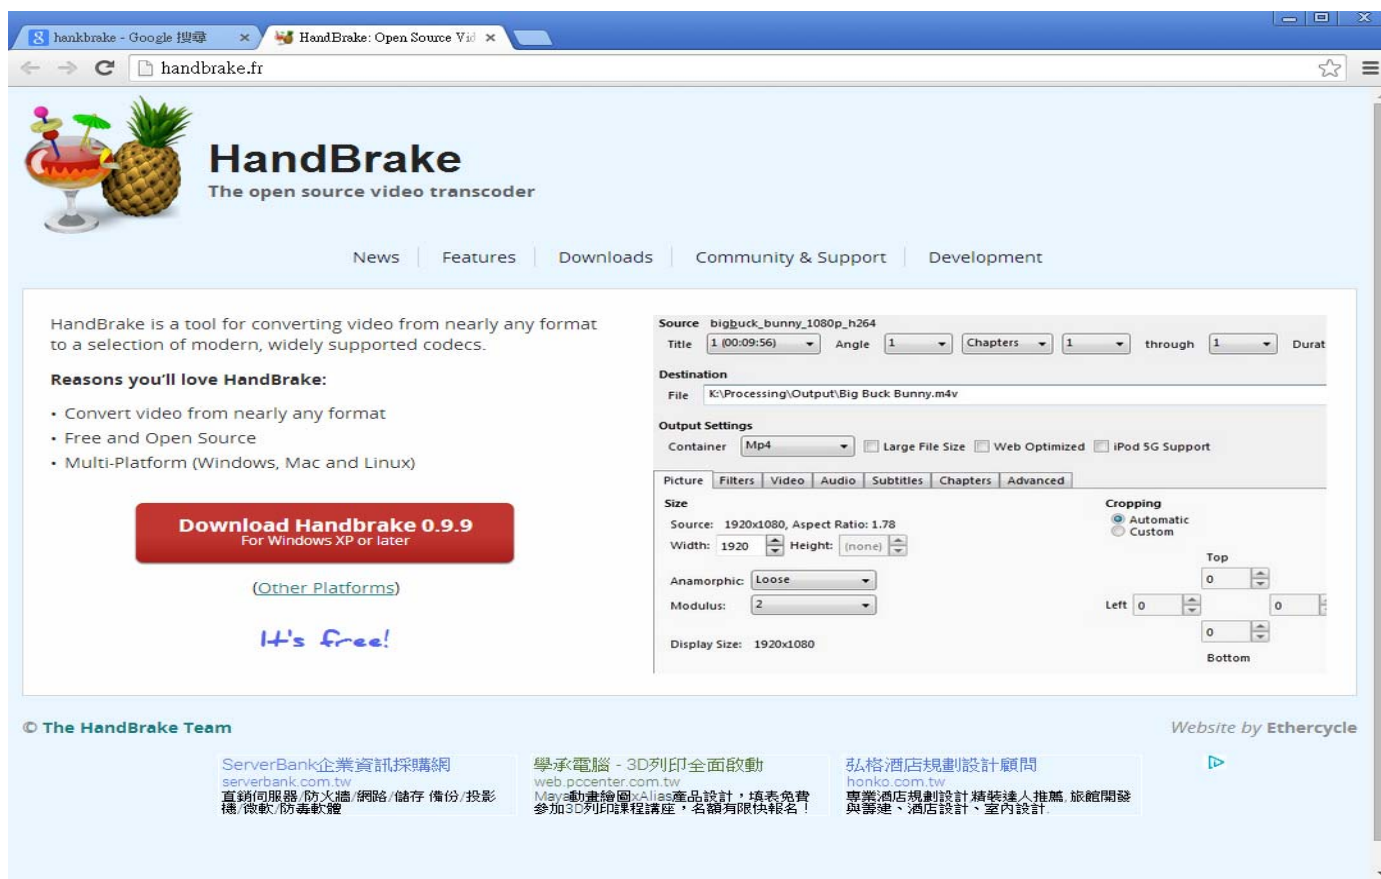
hankbrake - Google 搜尋 ×
HandBrake: Open Source Vid ×

handbrake.fr

HandBrake
The open source video transcoder

News | Features | Downloads | Community & Support | Development

HandBrake is a tool for converting video from nearly any format to a selection of modern, widely supported codecs.

Reasons you'll love HandBrake:

• Convert video from nearly any format
• Free and Open Source
• Multi-Platform (Windows, Mac and Linux)

Download Handbrake 0.9.9
For Windows XP or later

(Other Platforms)

It's free!

Source bigbuck_bunny_1080p_h264
Title 1 (00:09:56) Angle 1 Chapters 1 through 1 Durat

Destination
File K:\Processing\Output\Big Buck Bunny.m4v

Output Settings
Container Mp4 Large File Size Web Optimized iPod 5G Support

Picture | Filters | Video | Audio | Subtitles | Chapters | Advanced

Size
Source: 1920x1080, Aspect Ratio: 1.78
Width: 1920 Height: (none)

Anamorphic: Loose
Modulus: 2

Display Size: 1920x1080

Cropping
Automatic
Custom
Top
0
Left 0 0
0
Bottom

© The HandBrake Team

Website by Ethercycle

ServerBank企業資訊採購網
serverbank.com.tw
直銷伺服器/防火牆/網路/儲存 備份/投影機/微軟/防毒軟體

學承電腦 - 3D列印全面啟動
web.pccenter.com.tw
Maya動畫繪圖xAlias產品設計，填表免費參加3D列印課程講座，名額有限快報名！

弘格酒店規劃設計顧問
honko.com.tw
專業酒店規劃設計 精裝達人推薦 旅館開發與籌建、酒店設計、室內設計